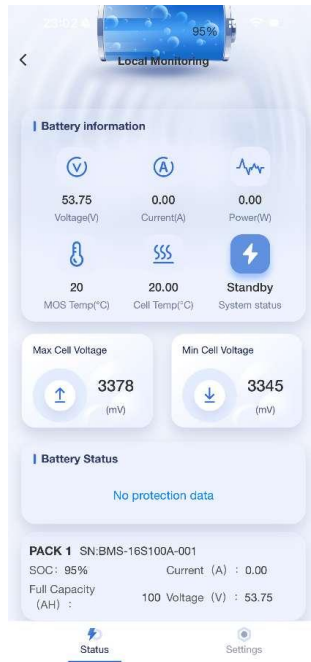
23:02
95%
Local Monitoring

Battery information

53.75
Voltage(V)
0.00
Current(A)
0.00
Power(W)

20
MOS Temp(°C)
20.00
Cell Temp(°C)
Standby
System status

Max Cell Voltage
3378
(mV)

Min Cell Voltage
3345
(mV)

Battery Status

No protection data

PACK 1 SN:BMS-16S100A-001
SOC: 95%
Current (A) : 0.00
Full Capacity (AH) :
100 Voltage (V) : 53.75

Status
Settings